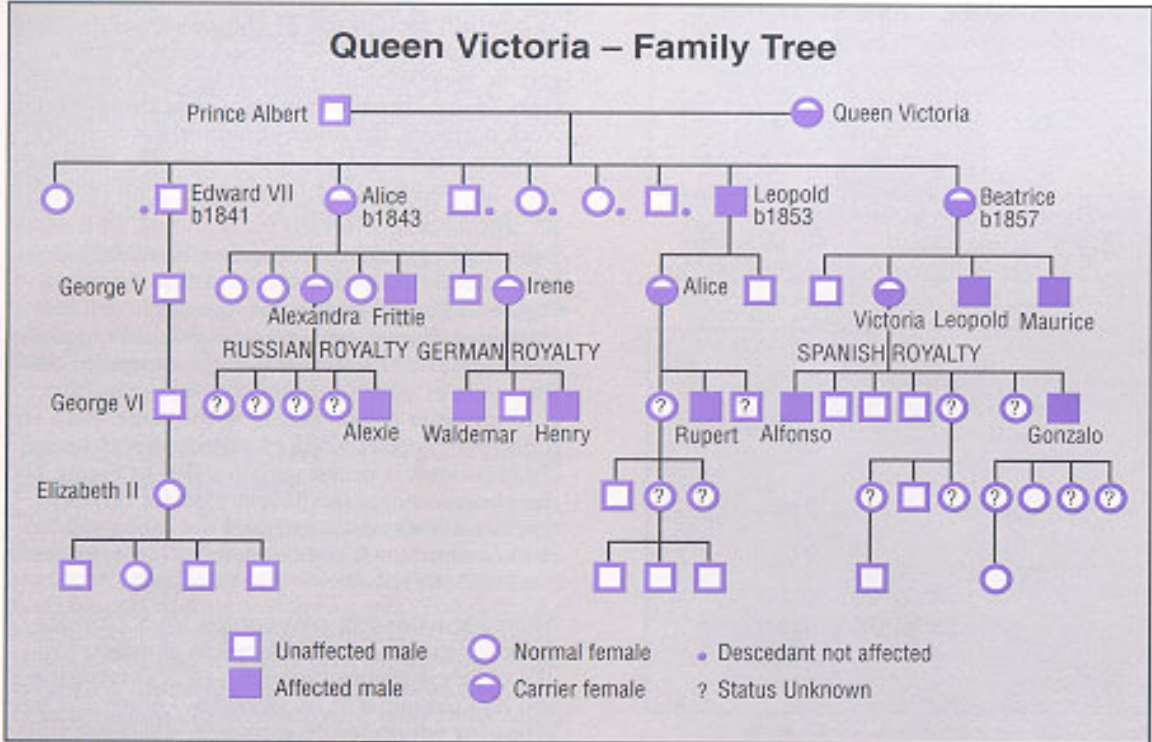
Queen Victoria – Family Tree

Prince Albert

Queen Victoria

Edward VII b1841

Alice b1843

Leopold b1853

Beatrice b1857

George V

Alexandra

Frittie

Irene

Alice

Victoria

Leopold

Maurice

RUSSIAN ROYALTY

GERMAN ROYALTY

SPANISH ROYALTY

George VI

?

?

?

?

Alexie

Waldemar

Henry

?

Rupert

?

Alfonso

?

?

Gonzalo

Elizabeth II

?

?

?

?

?

?

?

Unaffected male

Affected male

Normal female

Carrier female

Descendant not affected

? Status Unknown